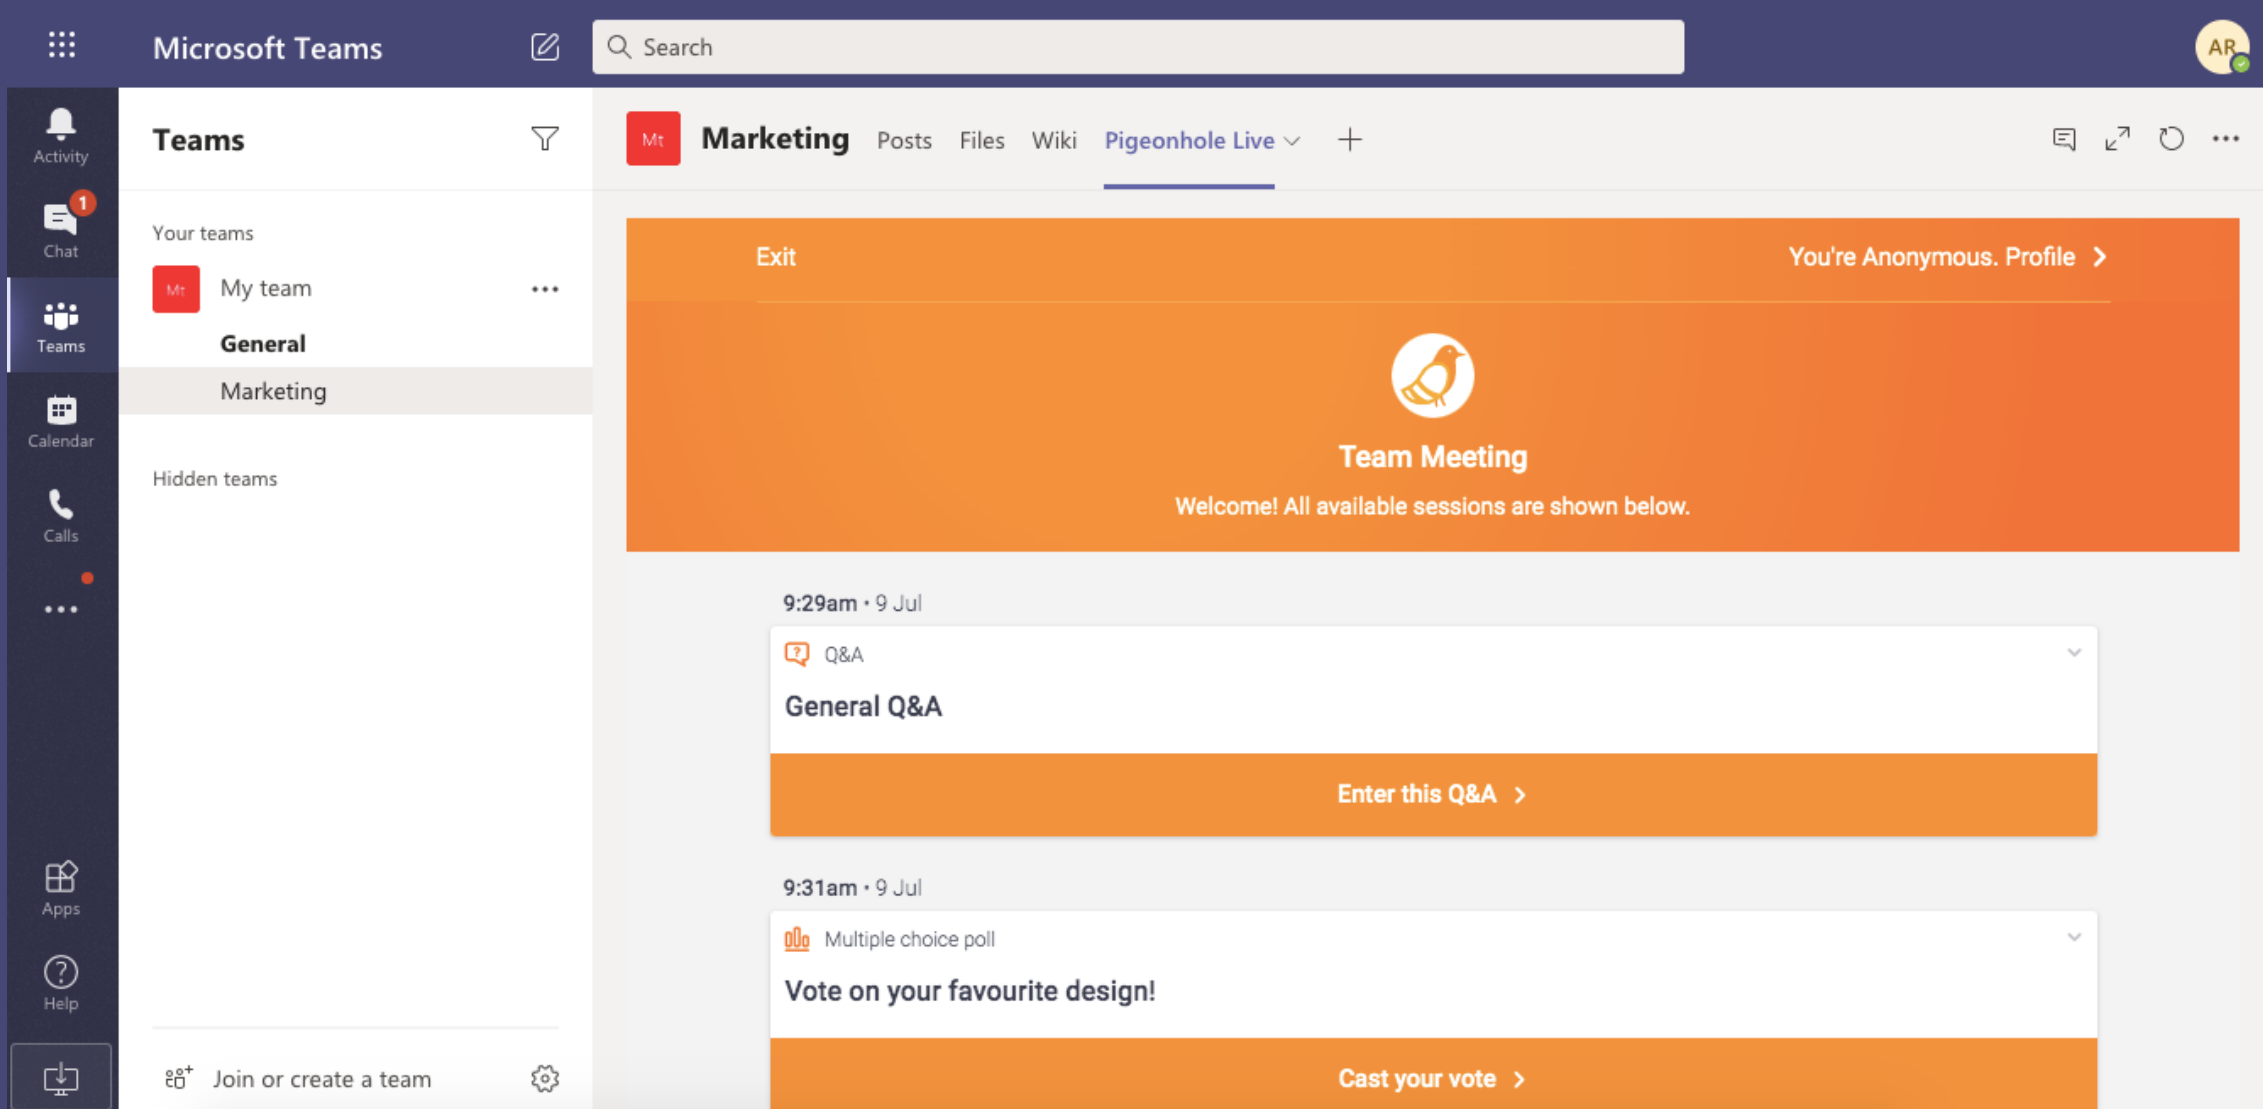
Microsoft Teams

Search

AR

Activity

1

Chat

Teams

Calendar

Calls

...

Apps

Help

Teams

Your teams

Mt

My team

...

General

Marketing

Hidden teams

Join or create a team

Mt

Marketing

Posts

Files

Wiki

Pigeonhole Live

+

Exit

You're Anonymous. Profile >

Team Meeting

Welcome! All available sessions are shown below.

9:29am • 9 Jul

Q&A

General Q&A

Enter this Q&A >

9:31am • 9 Jul

Multiple choice poll

Vote on your favourite design!

Cast your vote >